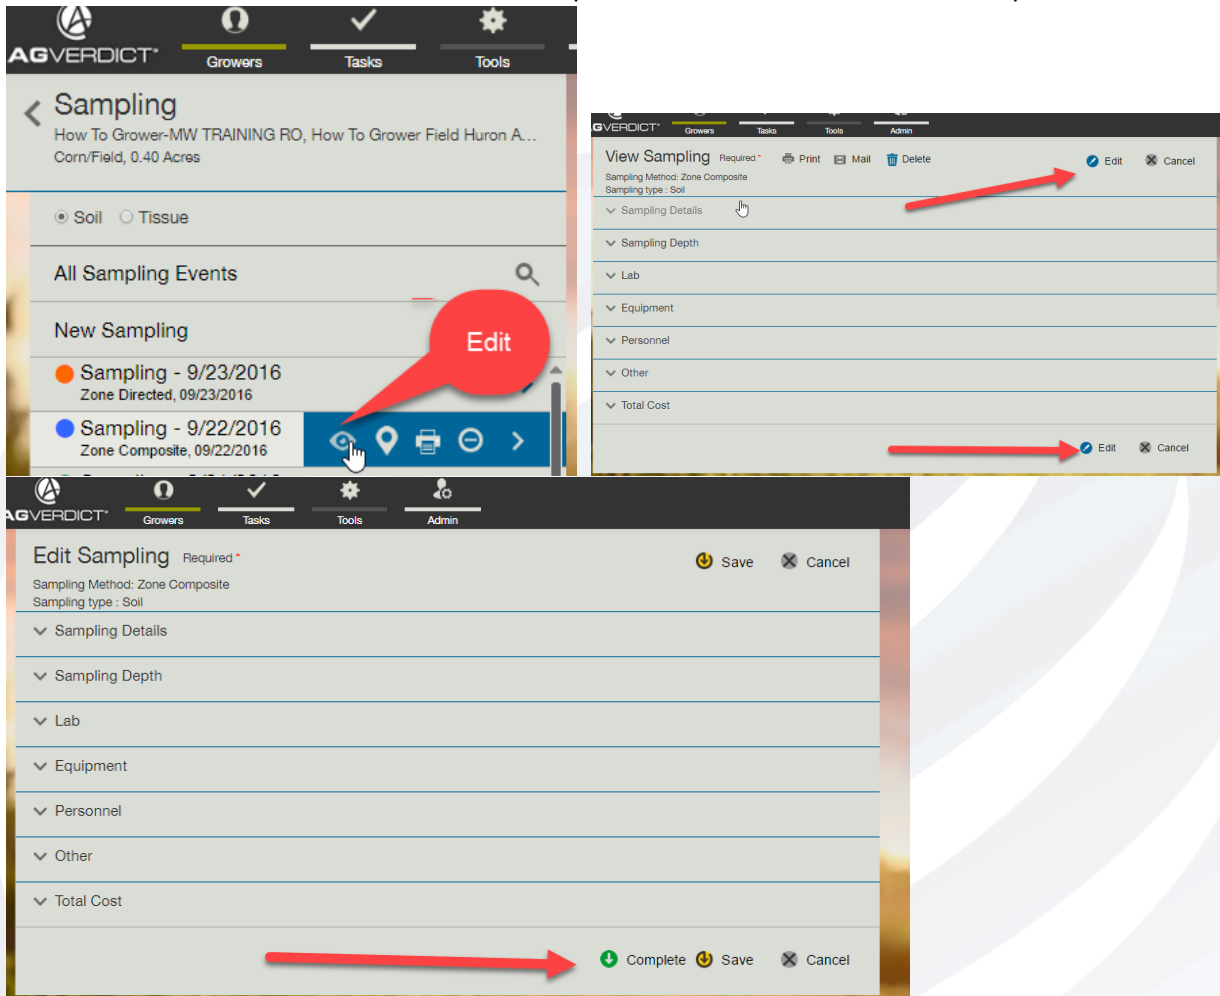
AGVERDICT

Growers Tasks Tools

Sampling

How To Grower-MW TRAINING RO, How To Grower Field Huron A...

Corn/Field, 0.40 Acres

Soil Tissue

All Sampling Events

New Sampling

Edit

Sampling - 9/23/2016

Zone Directed, 09/23/2016

Sampling - 9/22/2016

Zone Composite, 09/22/2016

GVERDICT

Growers Tasks Tools Admin

View Sampling Required * Print Mail Delete Edit Cancel

Sampling Method: Zone Composite

Sampling type : Soil

Sampling Details

Sampling Depth

Lab

Equipment

Personnel

Other

Total Cost

Edit Cancel

AGVERDICT

Growers Tasks Tools Admin

Edit Sampling Required * Save Cancel

Sampling Method: Zone Composite

Sampling type : Soil

Sampling Details

Sampling Depth

Lab

Equipment

Personnel

Other

Total Cost

Complete Save Cancel